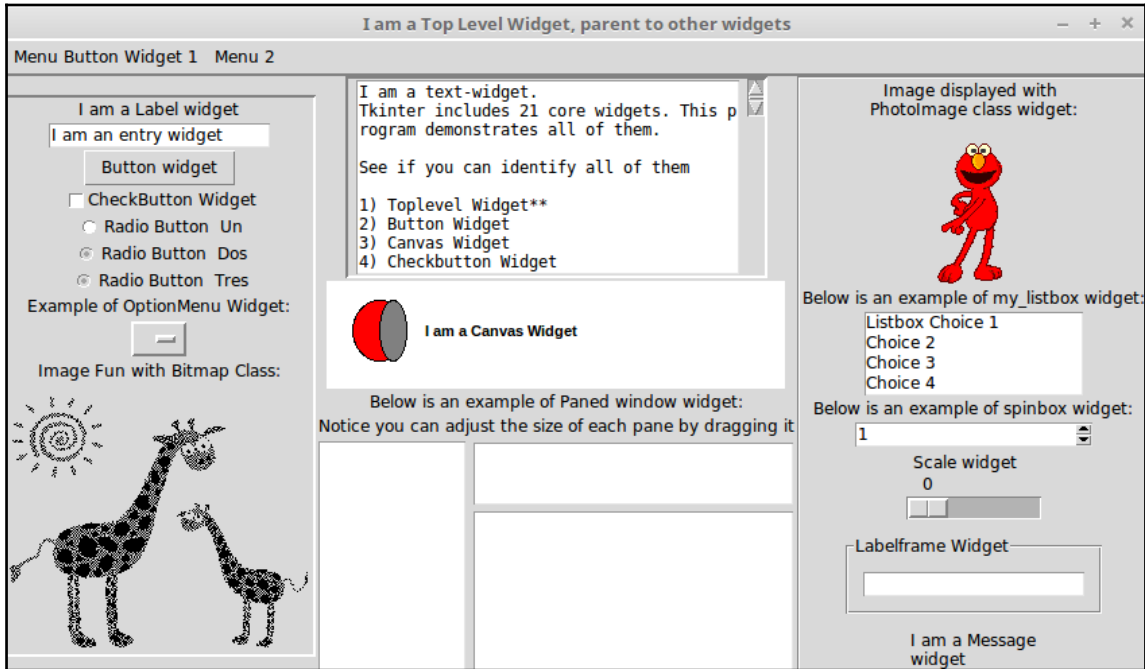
I am a Top Level Widget, parent to other widgets

– + ×

Menu Button Widget 1 Menu 2

I am a Label widget

I am an entry widget

Button widget

CheckButton Widget

Radio Button Un

Radio Button Dos

Radio Button Tres

Example of OptionMenu Widget:

Image Fun with Bitmap Class:

I am a text-widget.
Tkinter includes 21 core widgets. This program demonstrates all of them.

See if you can identify all of them

1) Toplevel Widget**
2) Button Widget
3) Canvas Widget
4) Checkbutton Widget

I am a Canvas Widget

Below is an example of Paned window widget:

Notice you can adjust the size of each pane by dragging it

Image displayed with PhotoImage class widget:

Below is an example of my_listbox widget:

Listbox Choice 1
Choice 2
Choice 3
Choice 4

Below is an example of spinbox widget:

1

Scale widget

0

Labelframe Widget

I am a Message widget